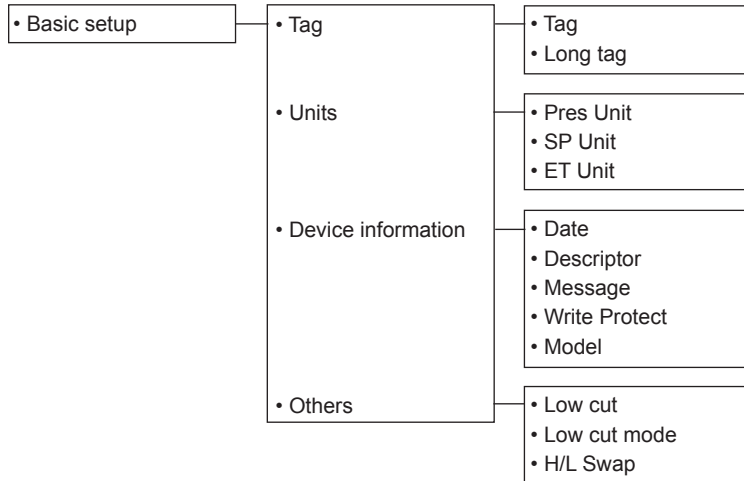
• Basic setup

• Tag

• Units

• Device information

• Others

• Tag
• Long tag

• Pres Unit
• SP Unit
• ET Unit

• Date
• Descriptor
• Message
• Write Protect
• Model

• Low cut
• Low cut mode
• H/L Swap